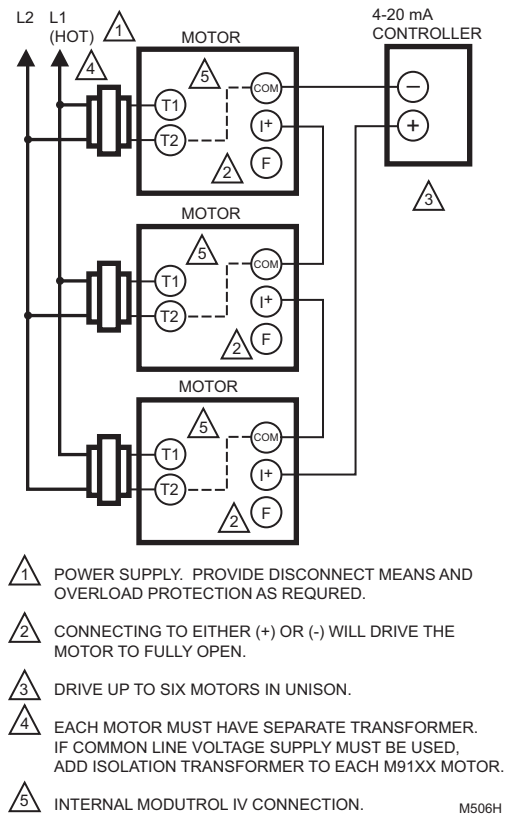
L2 L1 (HOT) 1

4

MOTOR

5

COM

T1

I+

T2

2 F

4-20 mA CONTROLLER

−

+

3

MOTOR

5

COM

T1

I+

T2

2 F

MOTOR

5

COM

T1

I+

T2

2 F

1 POWER SUPPLY. PROVIDE DISCONNECT MEANS AND OVERLOAD PROTECTION AS REQURED.

2 CONNECTING TO EITHER (+) OR (-) WILL DRIVE THE MOTOR TO FULLY OPEN.

3 DRIVE UP TO SIX MOTORS IN UNISON.

4 EACH MOTOR MUST HAVE SEPARATE TRANSFORMER. IF COMMON LINE VOLTAGE SUPPLY MUST BE USED, ADD ISOLATION TRANSFORMER TO EACH M91XX MOTOR.

5 INTERNAL MODUTROL IV CONNECTION.

M506H